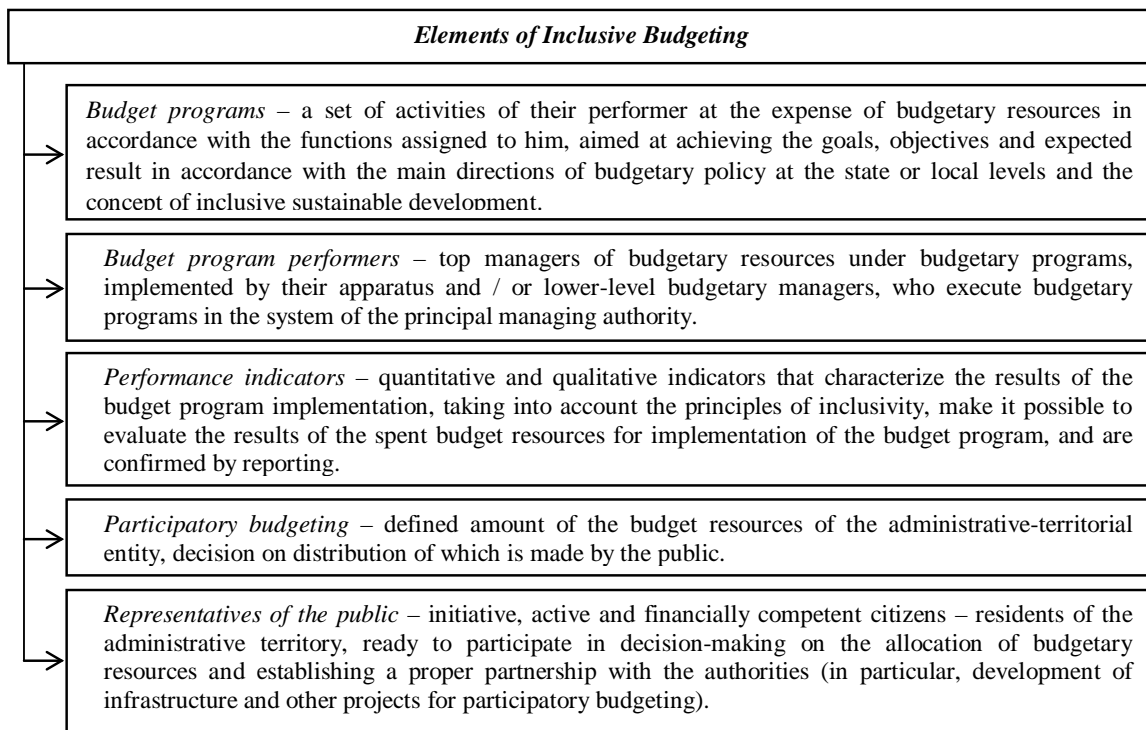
Elements of Inclusive Budgeting

Budget programs – a set of activities of their performer at the expense of budgetary resources in accordance with the functions assigned to him, aimed at achieving the goals, objectives and expected result in accordance with the main directions of budgetary policy at the state or local levels and the concept of inclusive sustainable development.

Budget program performers – top managers of budgetary resources under budgetary programs, implemented by their apparatus and / or lower-level budgetary managers, who execute budgetary programs in the system of the principal managing authority.

Performance indicators – quantitative and qualitative indicators that characterize the results of the budget program implementation, taking into account the principles of inclusivity, make it possible to evaluate the results of the spent budget resources for implementation of the budget program, and are confirmed by reporting.

Participatory budgeting – defined amount of the budget resources of the administrative-territorial entity, decision on distribution of which is made by the public.

Representatives of the public – initiative, active and financially competent citizens – residents of the administrative territory, ready to participate in decision-making on the allocation of budgetary resources and establishing a proper partnership with the authorities (in particular, development of infrastructure and other projects for participatory budgeting).